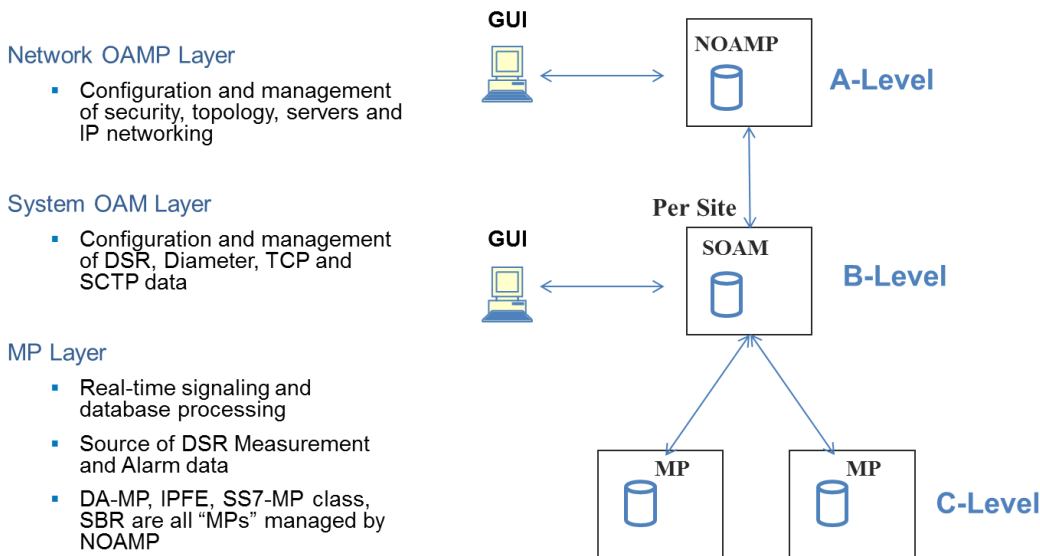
Network OAMP Layer

- Configuration and management of security, topology, servers and IP networking

System OAM Layer

- Configuration and management of DSR, Diameter, TCP and SCTP data

MP Layer

- Real-time signaling and database processing
- Source of DSR Measurement and Alarm data
- DA-MP, IPFE, SS7-MP class, SBR are all "MPs" managed by NOAMP

GUI

NOAMP

A-Level

Per Site

GUI

SOAM

B-Level

MP

MP

C-Level